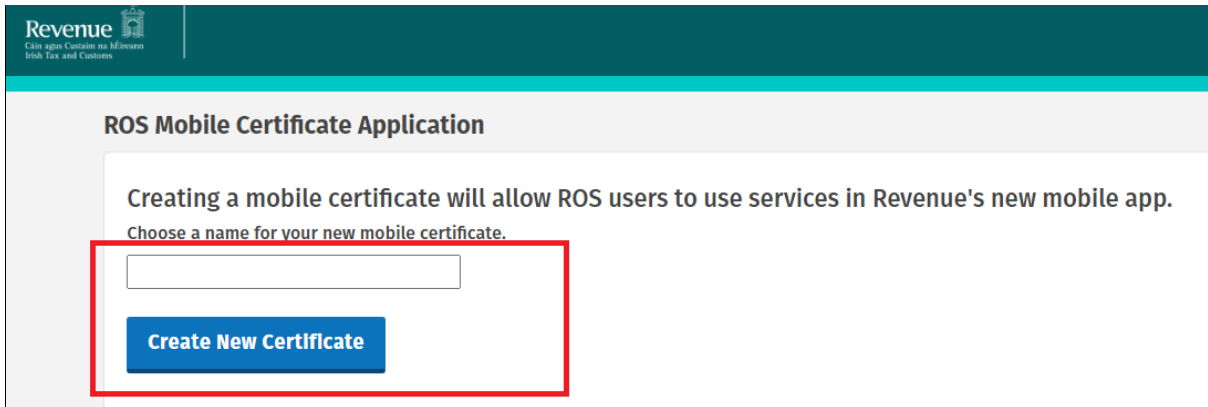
Revenue
Cáin agus Custaim na hÉireann
Irish Tax and Customs

ROS Mobile Certificate Application

Creating a mobile certificate will allow ROS users to use services in Revenue's new mobile app.

Choose a name for your new mobile certificate.

Create New Certificate